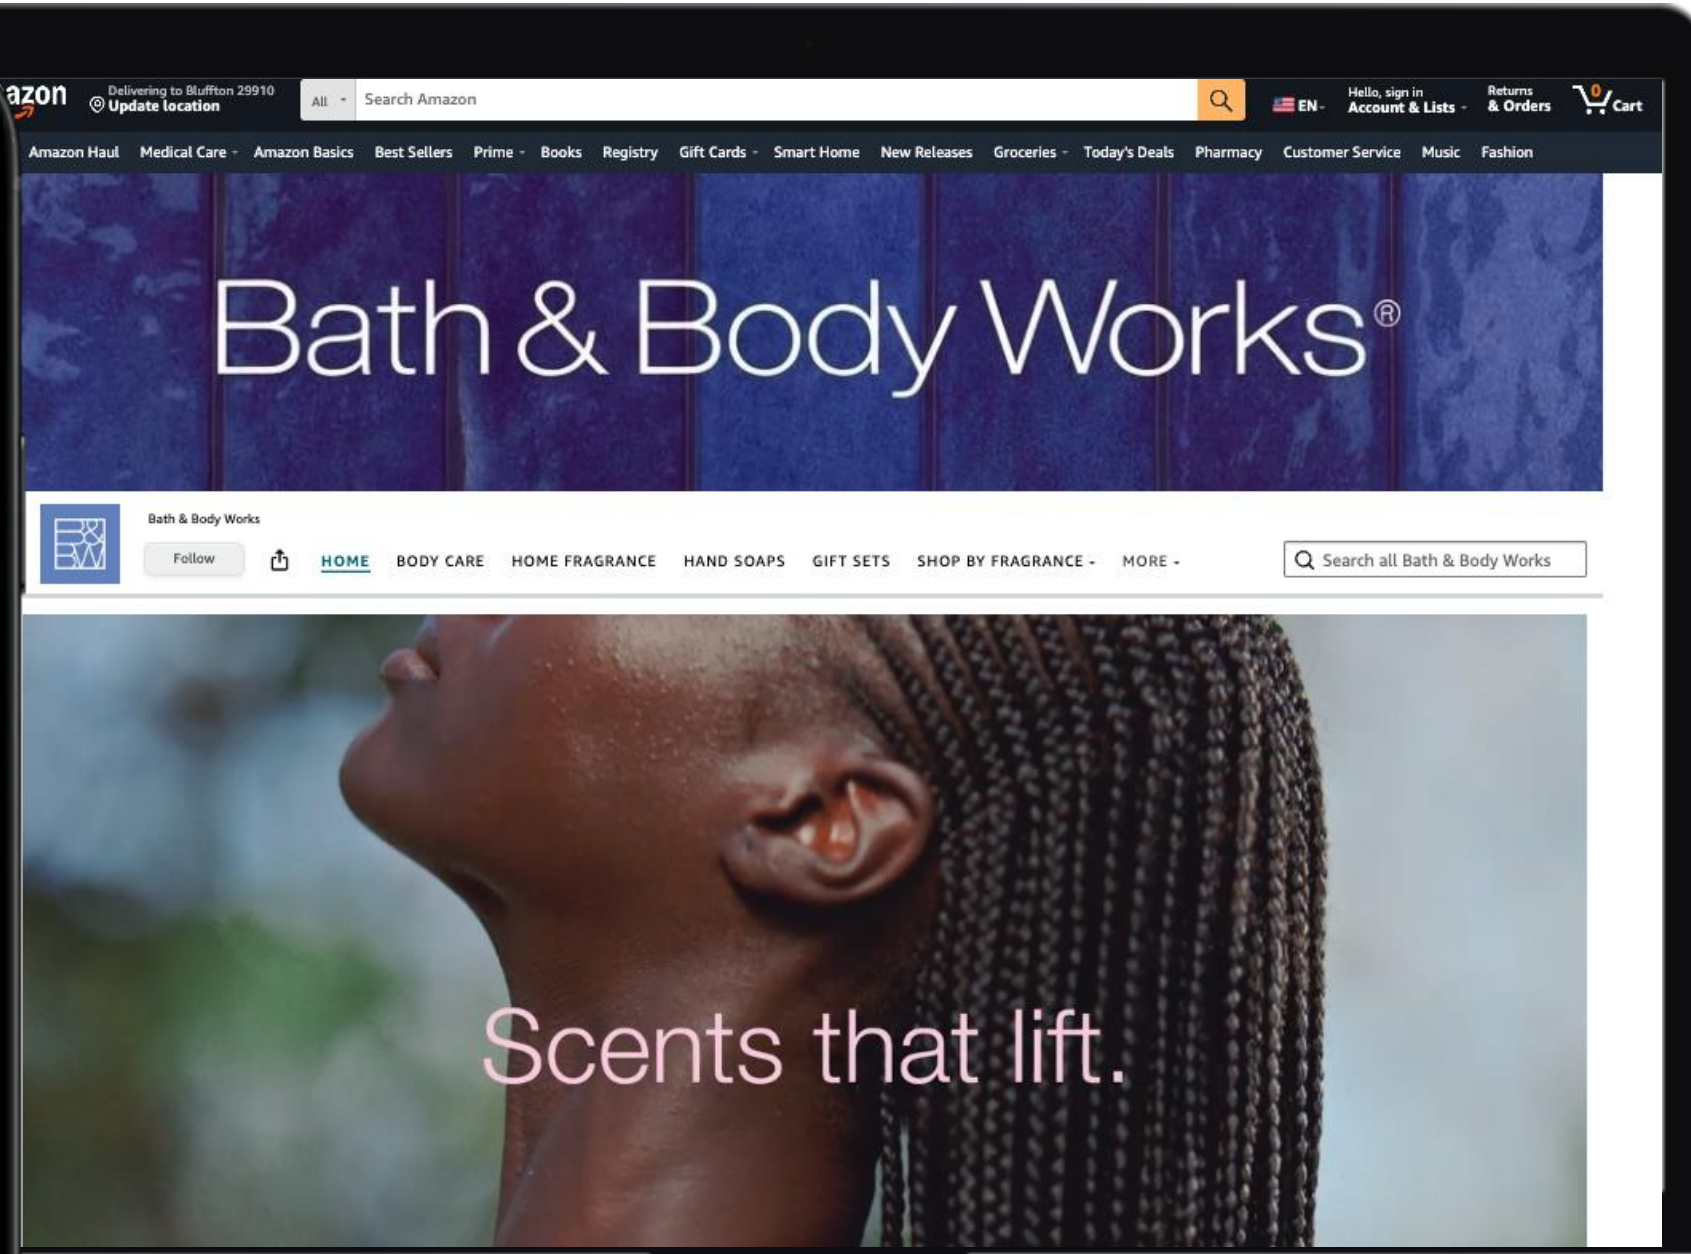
azon Delivering to Bluffton 29910
Update location
All
Search Amazon
EN
Hello, sign in
Account & Lists
Returns
& Orders
0
Cart

Amazon Haul Medical Care Amazon Basics Best Sellers Prime Books Registry Gift Cards Smart Home New Releases Groceries Today's Deals Pharmacy Customer Service Music Fashion

Bath & Body Works®

Bath & Body Works
Follow
HOME BODY CARE HOME FRAGRANCE HAND SOAPS GIFT SETS SHOP BY FRAGRANCE MORE
Search all Bath & Body Works

Scents that lift.